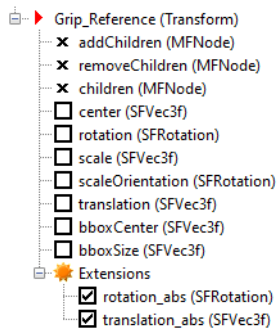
Grip_Reference (Transform)
addChildren (MFNode)
removeChildren (MFNode)
children (MFNode)
center (SFVec3f)
rotation (SFRotation)
scale (SFVec3f)
scaleOrientation (SFRotation)
translation (SFVec3f)
bboxCenter (SFVec3f)
bboxSize (SFVec3f)
Extensions
rotation_abs (SFRotation)
translation_abs (SFVec3f)